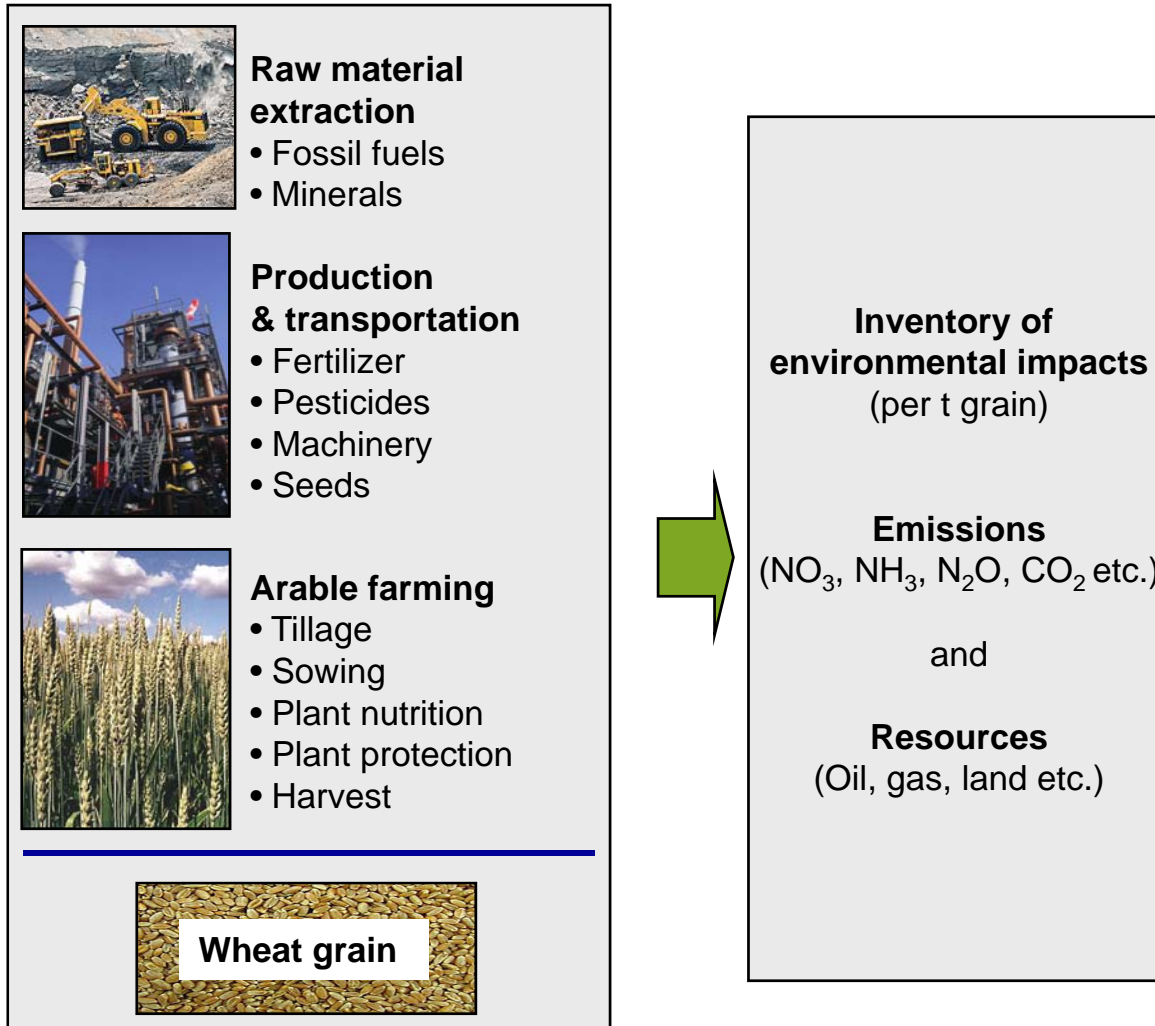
Raw material extraction
• Fossil fuels
• Minerals

Production & transportation
• Fertilizer
• Pesticides
• Machinery
• Seeds

Arable farming
• Tillage
• Sowing
• Plant nutrition
• Plant protection
• Harvest

Wheat grain

Inventory of environmental impacts
(per t grain)

Emissions
($NO_3$, $NH_3$, $N_2O$, $CO_2$ etc.)

and

Resources
(Oil, gas, land etc.)